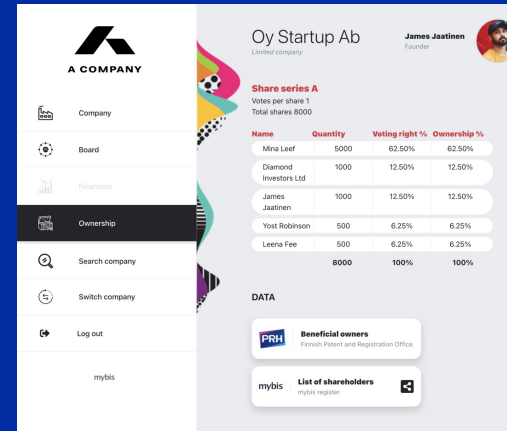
A COMPANY

Company

Board

Financials

Ownership

Search company

Switch company

Log out

mybis

Oy Startup Ab
Limited company

James Jaatinen
Founder

Share series A
Votes per share 1
Total shares 8000

| Name | Quantity | Voting right % | Ownership % |
|---|---|---|---|
| Mina Leef | 5000 | 62.50% | 62.50% |
| Diamond Investors Ltd | 1000 | 12.50% | 12.50% |
| James Jaatinen | 1000 | 12.50% | 12.50% |
| Yost Robinson | 500 | 6.25% | 6.25% |
| Leena Fee | 500 | 6.25% | 6.25% |
| | 8000 | 100% | 100% |

DATA

PRH
Beneficial owners
Finnish Patent and Registration Office

mybis
List of shareholders
mybis register